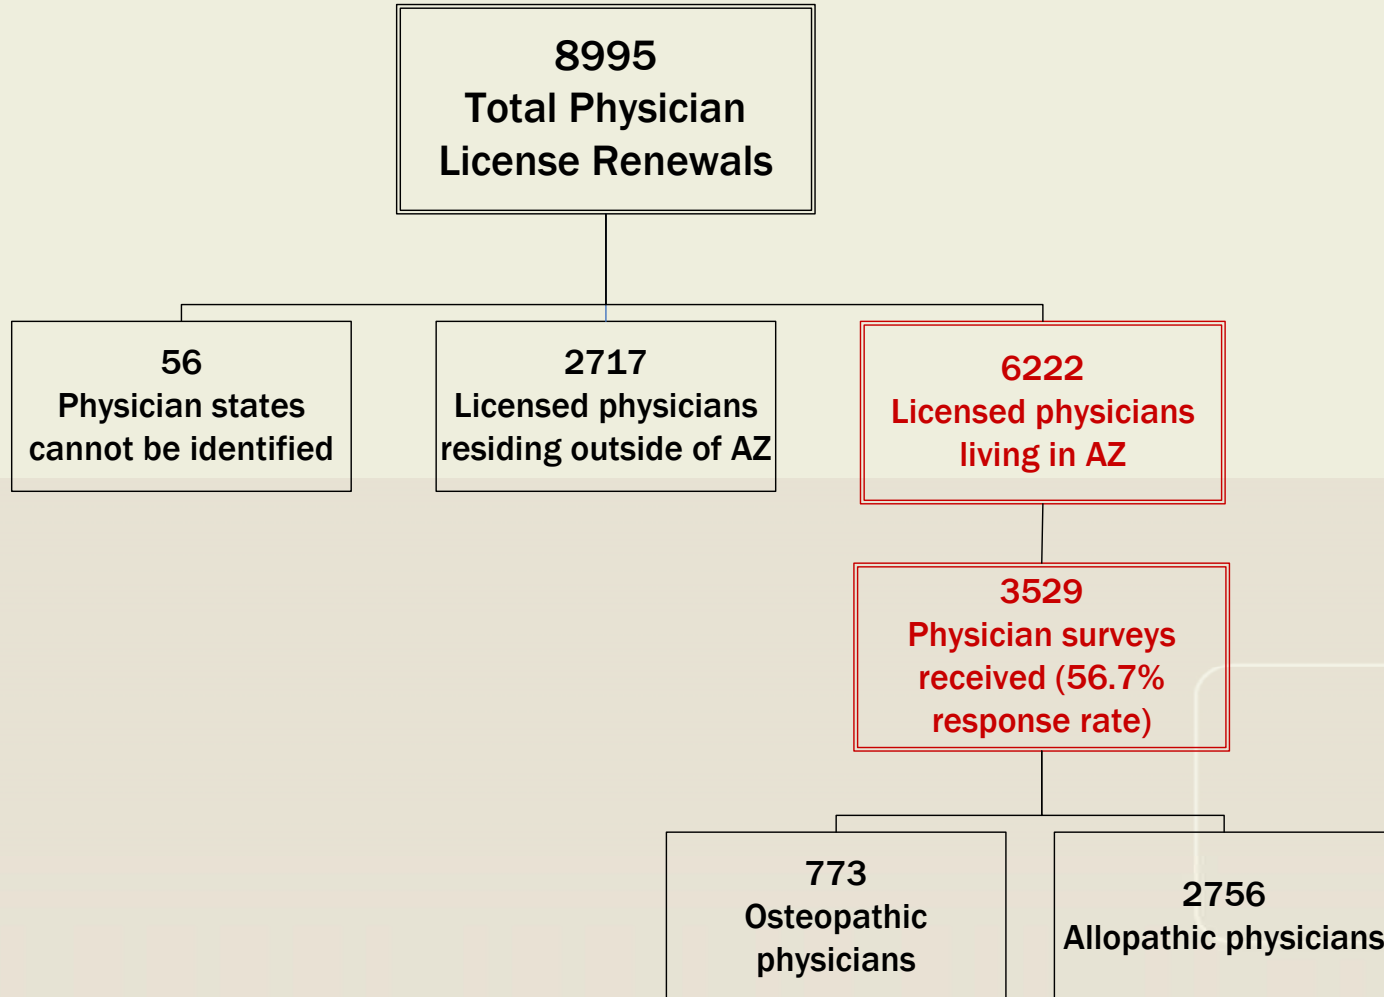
8995
Total Physician
License Renewals

56
Physician states
cannot be identified

2717
Licensed physicians
residing outside of AZ

6222
Licensed physicians
living in AZ

3529
Physician surveys
received (56.7%
response rate)

773
Osteopathic
physicians

2756
Allopathic physicians